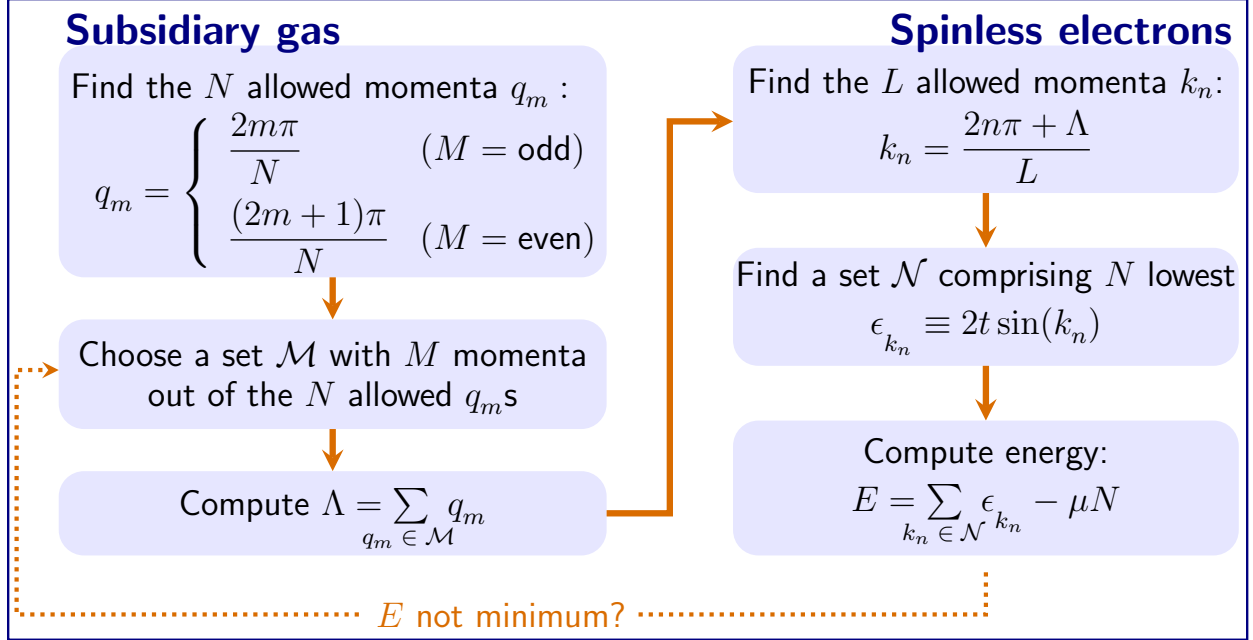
Subsidiary gas

Spinless electrons

Find the $N$ allowed momenta $q_m$ :

$q_m = \begin{cases} \frac{2m\pi}{N} & (M = \text{odd}) \\ \frac{(2m+1)\pi}{N} & (M = \text{even}) \end{cases}$

Choose a set $\mathcal{M}$ with $M$ momenta out of the $N$ allowed $q_m$s

Compute $\Lambda = \sum_{q_m \in \mathcal{M}} q_m$

Find the $L$ allowed momenta $k_n$:

$k_n = \frac{2n\pi + \Lambda}{L}$

Find a set $\mathcal{N}$ comprising $N$ lowest

$\epsilon_{k_n} \equiv 2t\sin(k_n)$

Compute energy:

$E = \sum_{k_n \in \mathcal{N}} \epsilon_{k_n} - \mu N$

$E$ not minimum?